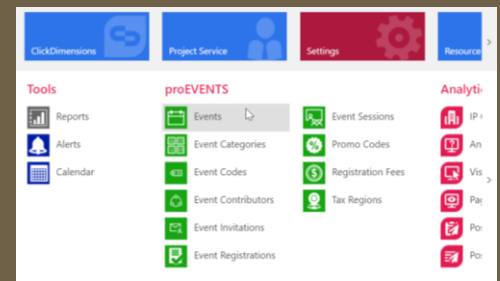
ClickDimensions
Project Service
Settings
Resource

Tools
Reports
Alerts
Calendar

proEVENTS
Events
Event Categories
Event Codes
Event Contributors
Event Invitations
Event Registrations

Event Sessions
Promo Codes
Registration Fees
Tax Regions

Analyti
IP
An
Vis
Pa
Po
Po